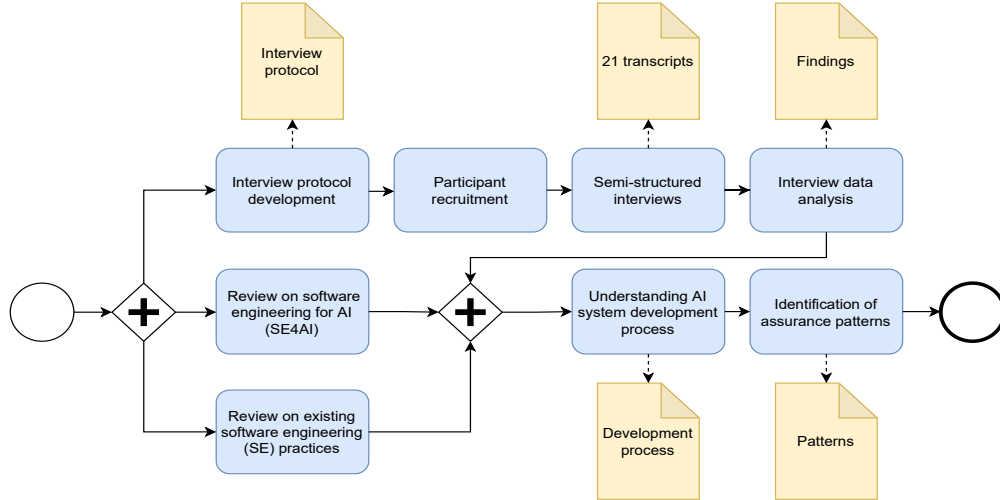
Interview protocol

21 transcripts

Findings

Interview protocol development

Participant recruitment

Semi-structured interviews

Interview data analysis

Review on software engineering for AI (SE4AI)

Understanding AI system development process

Identification of assurance patterns

Review on existing software engineering (SE) practices

Development process

Patterns